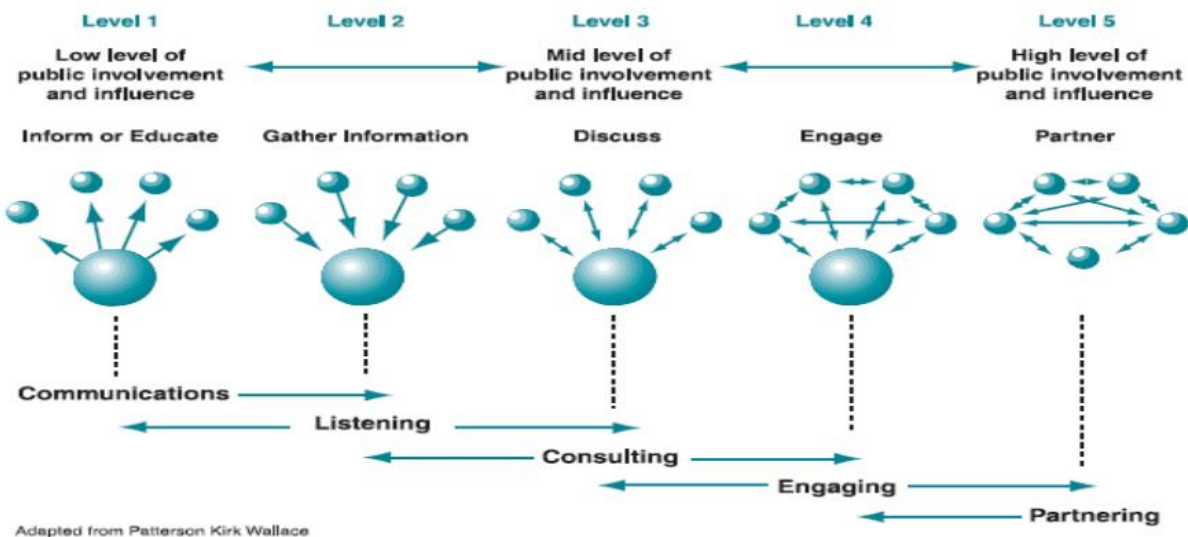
Level 1

Level 2

Level 3

Level 4

Level 5

Low level of public involvement and influence

Mid level of public involvement and influence

High level of public involvement and influence

Inform or Educate

Gather Information

Discuss

Engage

Partner

Communications

Listening

Consulting

Engaging

Partnering

Adapted from Patterson Kirk Wallace